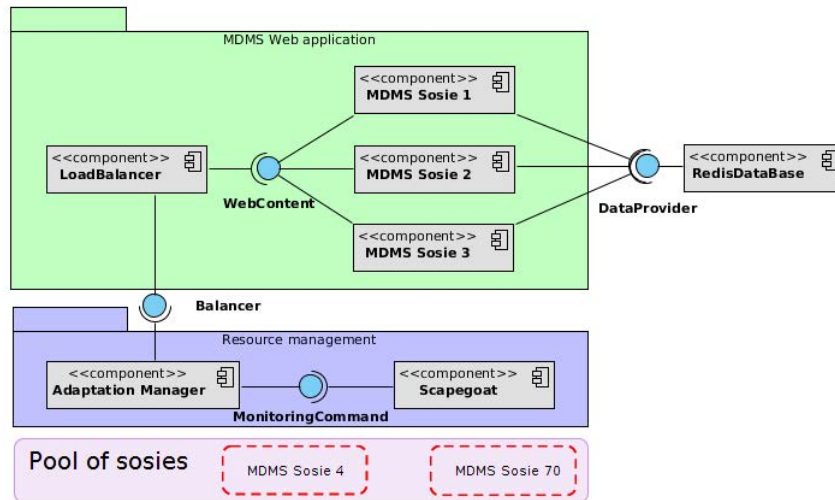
MDMS Web application

<<component>>
MDMS Sosie 1

<<component>>
LoadBalancer

<<component>>
MDMS Sosie 2

<<component>>
RedisDataBase

WebContent

DataProvider

<<component>>
MDMS Sosie 3

Balancer

Resource management

<<component>>
Adaptation Manager

<<component>>
Scapegoat

MonitoringCommand

Pool of sosies

MDMS Sosie 4

MDMS Sosie 70